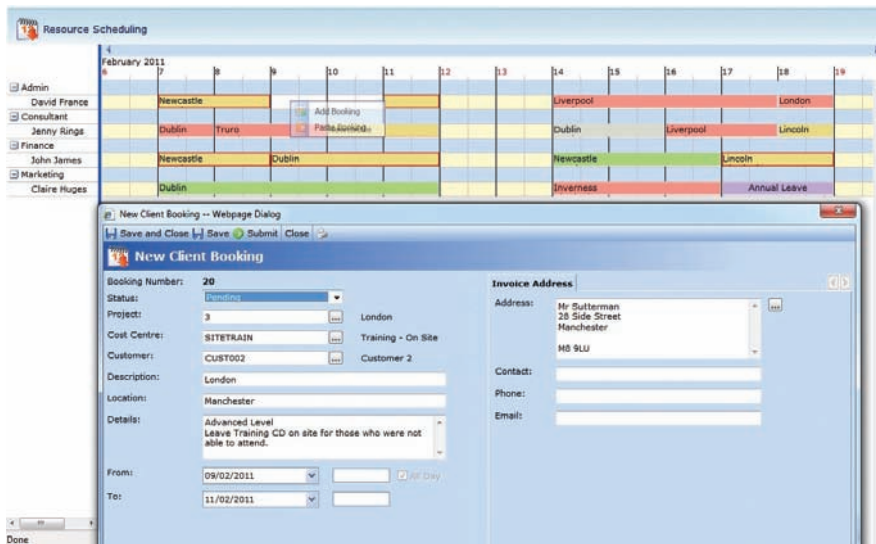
Resource Scheduling

February 2011

6 7 8 9 10 11 12 13 14 15 16 17 18 19

Admin
David France
Consultant
Jenny Rings
Finance
John James
Marketing
Claire Huges

Newcastle
Liverpool
London
Add Booking
Paste Booking
Dublin
Truro
Dublin
Liverpool
Lincoln
Newcastle
Dublin
Newcastle
Lincoln
Dublin
Inverness
Annual Leave

New Client Booking -- Webpage Dialog

Save and Close | Save | Submit | Close

New Client Booking

Booking Number: 20
Status: Pending
Project: 3 London
Cost Centre: SITETRAIN Training - On Site
Customer: CUST002 Customer 2
Description: London
Location: Manchester
Details: Advanced Level
Leave Training CD on site for those who were not able to attend.

From: 09/02/2011 All Day
To: 11/02/2011

Invoice Address

Address: Mr Sutterman
28 Side Street
Manchester

M8 9LU

Contact:
Phone:
Email:

Done